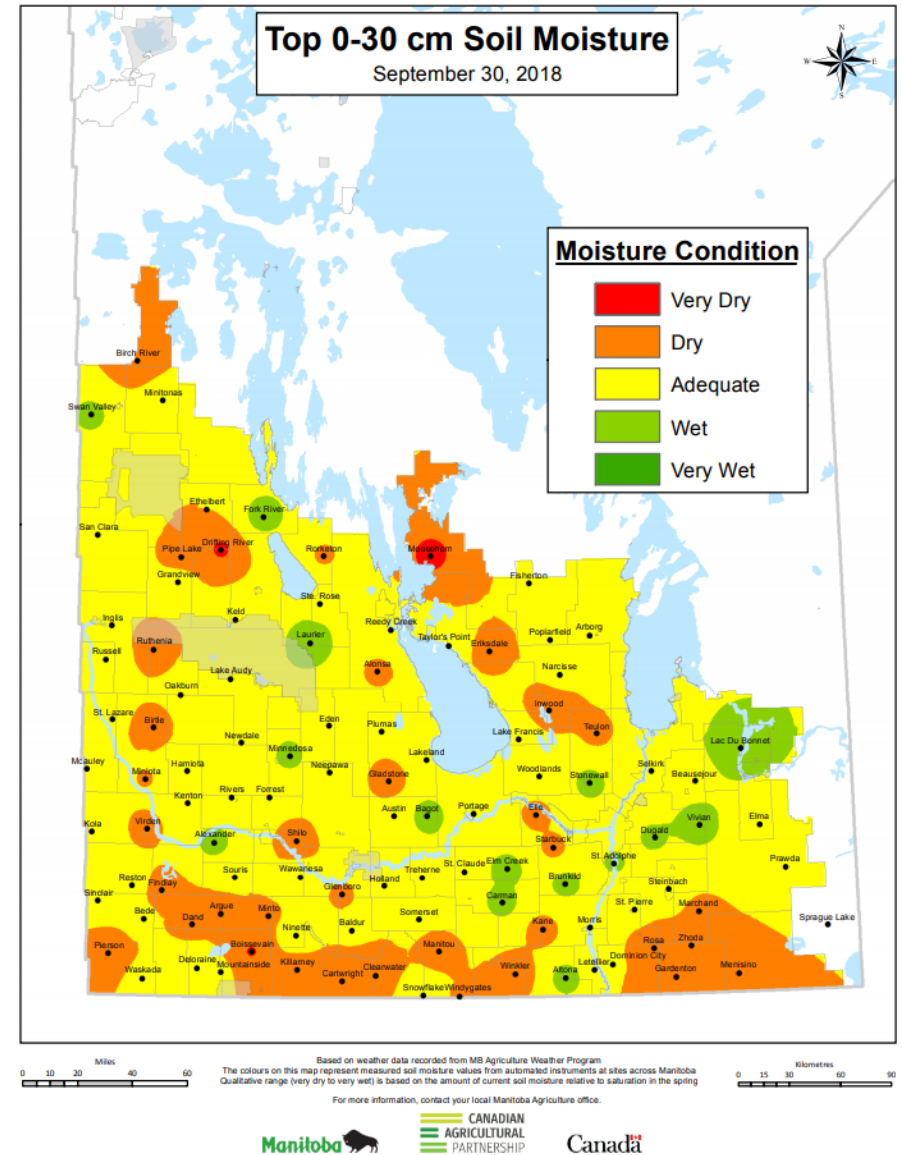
Top 0-30 cm Soil Moisture
September 30, 2018

N
W E
S

Moisture Condition
Very Dry
Dry
Adequate
Wet
Very Wet

Birch River
Minitonas
Swan Valley
Ethelbert
Fork River
San Clara
Pipe Lake
Drifting River
Rorketon
Moosehorn
Fisherton
Grandview
Ste. Rose
Inglis
Keld
Reedy Creek
Taylor's Point
Poplarfield
Arborg
Russell
Ruthenia
Laurier
Eriksdale
Lake Audy
Alonsa
Narcisse
Oakburn
Inwood
St. Lazare
Birtle
Eden
Plumas
Teulon
Newdale
Minnedosa
Lake Francis
Neepawa
Lakeland
Mcauley
Miniota
Hamiota
Gladstone
Woodlands
Stonewall
Selkirk
Lac Du Bonnet
Beausejour
Kenton
Rivers
Forrest
Austin
Bagot
Portage
Elie
Kola
Virden
Alexander
Shilo
Starbuck
Dugald
Vivian
Elma
St. Adolphe
Souris
Wawanesa
St. Claude
Elm Creek
Prawda
Reston
Findlay
Glenboro
Holland
Treherne
Brunkild
Sinclair
Steinbach
Bede
Argue
Minto
Carman
Marchand
Dand
Baldur
Somerset
St. Pierre
Ninette
Kane
Morris
Sprague Lake
Pierson
Boissevain
Rosa
Zhoda
Deloraine
Manitou
Dominion City
Waskada
Mountainside
Killarney
Cartwright
Clearwater
Winkler
Letellier
Gardenton
Menisino
Snowflake
Windygates
Altona

Miles
0 10 20 40 60

Based on weather data recorded from MB Agriculture Weather Program
The colours on this map represent measured soil moisture values from automated instruments at sites across Manitoba
Qualitative range (very dry to very wet) is based on the amount of current soil moisture relative to saturation in the spring

Kilometres
0 15 30 60 90

For more information, contact your local Manitoba Agriculture office.

Manitoba
CANADIAN AGRICULTURAL PARTNERSHIP
Canada